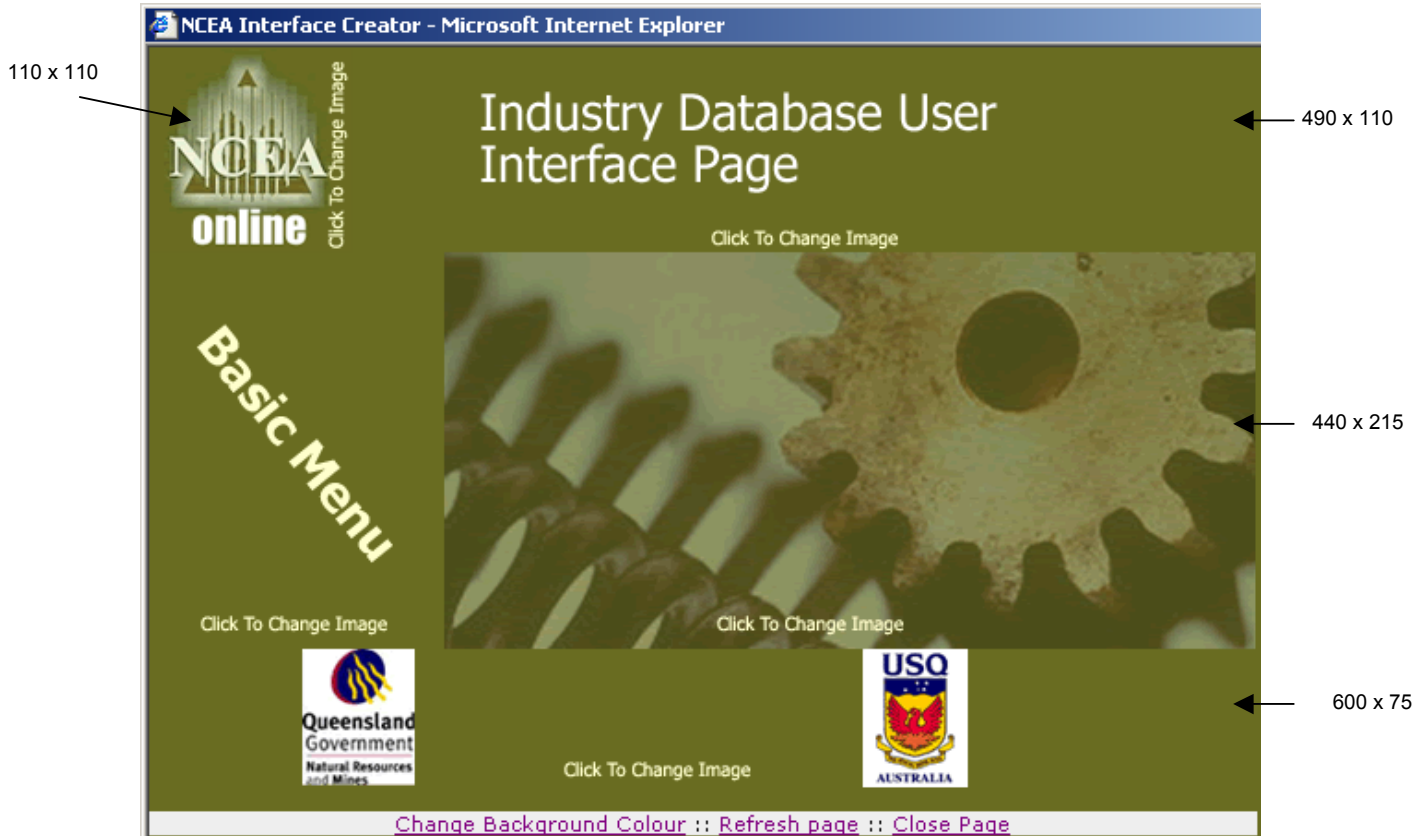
NCEA Interface Creator - Microsoft Internet Explorer

110 x 110

NCEA online

Click To Change Image

Industry Database User Interface Page

490 x 110

Click To Change Image

Basic Menu

440 x 215

Click To Change Image

Click To Change Image

Queensland Government Natural Resources and Mines

USQ AUSTRALIA

600 x 75

Click To Change Image

Change Background Colour :: Refresh page :: Close Page